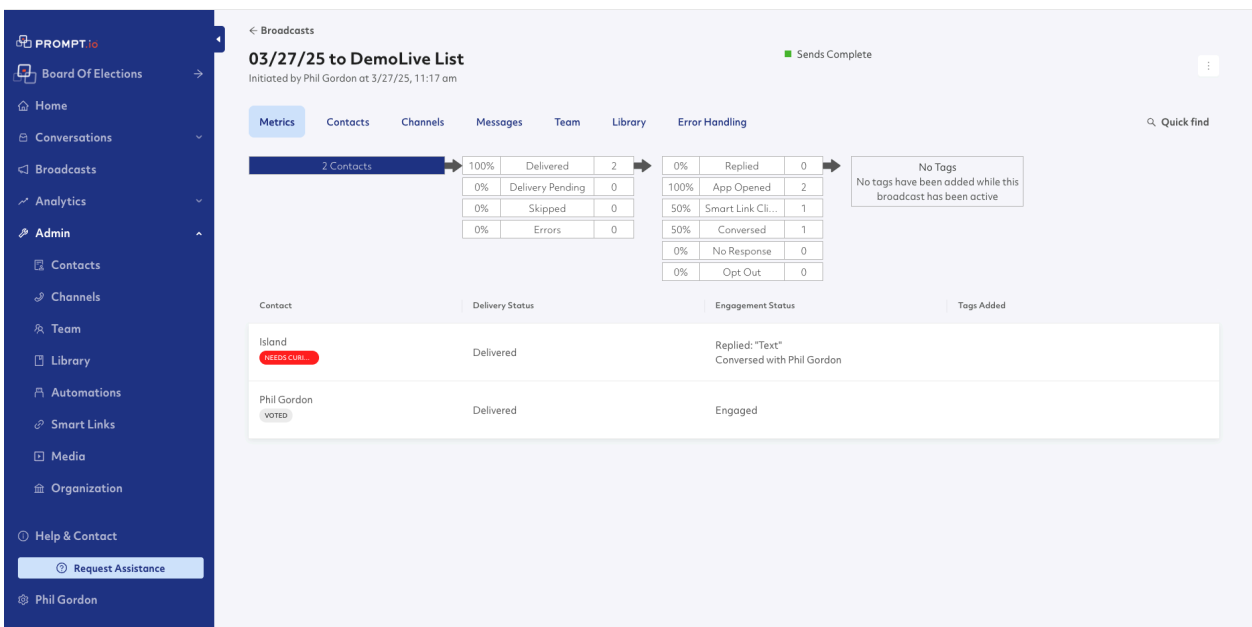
PROMPT.io
Board Of Elections
Home
Conversations
Broadcasts
Analytics
Admin
Contacts
Channels
Team
Library
Automations
Smart Links
Media
Organization
Help & Contact
Request Assistance
Phil Gordon

← Broadcasts
03/27/25 to DemoLive List
Initiated by Phil Gordon at 3/27/25, 11:17 am
Sends Complete

Metrics Contacts Channels Messages Team Library Error Handling
Quick find

2 Contacts

| 100% | Delivered | 2 |
|---|---|---|
| 0% | Delivery Pending | 0 |
| 0% | Skipped | 0 |
| 0% | Errors | 0 |

| 0% | Replied | 0 |
|---|---|---|
| 100% | App Opened | 2 |
| 50% | Smart Link Cli... | 1 |
| 50% | Conversed | 1 |
| 0% | No Response | 0 |
| 0% | Opt Out | 0 |

No Tags
No tags have been added while this broadcast has been active

| Contact | Delivery Status | Engagement Status | Tags Added |
|---|---|---|---|
| Island NEEDS CURI... | Delivered | Replied: "Text" Conversed with Phil Gordon | |
| Phil Gordon VOTED | Delivered | Engaged | |